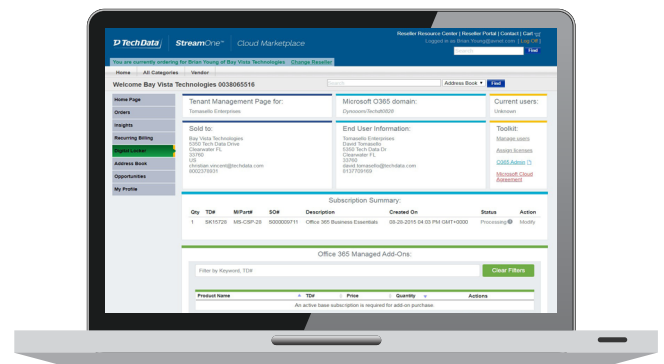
Tech Data | StreamOne™ | Cloud Marketplace

Reseller Resource Center | Reseller Portal | Contact | Cart
Logged in as Brian Young@avnet.com | Log Off
Search | Find

You are currently ordering for Brian Young of Bay Vista Technologies Change Reseller

Home | All Categories | Vendor

Welcome Bay Vista Technologies 0038065516

Search | Address Book | Find

Home Page
Orders
Insights
Recurring Billing
Digital Locker
Address Book
Opportunities
My Profile

Tenant Management Page for:
Tomasello Enterprises

Microsoft O365 domain:
DynoomsTech0028

Current users:
Unknown

Sold to:
Bay Vista Technologies
5350 Tech Data Drive
Clearwater FL
33760
US
christian.vincent@techdata.com
8002378931

End User Information:
Tomasello Enterprises
David Tomasello
5350 Tech Data Dr
Clearwater FL
33760
david.tomasello@techdata.com
6137709169

Toolkit:
Manage users
Assign licenses
O365 Admin
Microsoft Cloud Agreement

Subscription Summary:

| Qty | TD# | M/Part# | SO# | Description | Created On | Status | Action |
|---|---|---|---|---|---|---|---|
| 1 | SK15729 | MS-CSP-29 | S000009711 | Office 365 Business Essentials | 09-28-2015 04:03 PM GMT+0000 | Processing | Modify |

Office 365 Managed Add-Ons:

Filter by Keyword, TD# | Clear Filters

| Product Name | TD# | Price | Quantity | Actions |
|---|---|---|---|---|
| An active base subscription is required for add-on purchase | | | | |